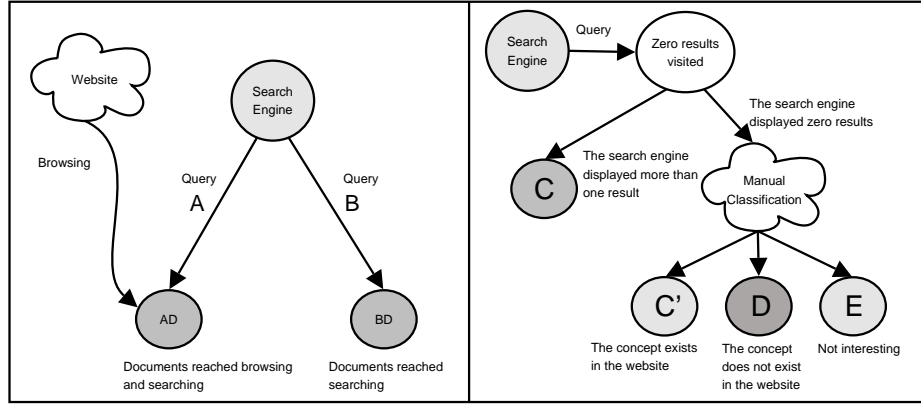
Website

Search Engine

Browsing

Query
A

Query
B

AD

BD

Documents reached browsing and searching

Documents reached searching

Search Engine

Query

Zero results visited

The search engine displayed zero results

C

The search engine displayed more than one result

Manual Classification

C'

D

E

The concept exists in the website

The concept does not exist in the website

Not interesting